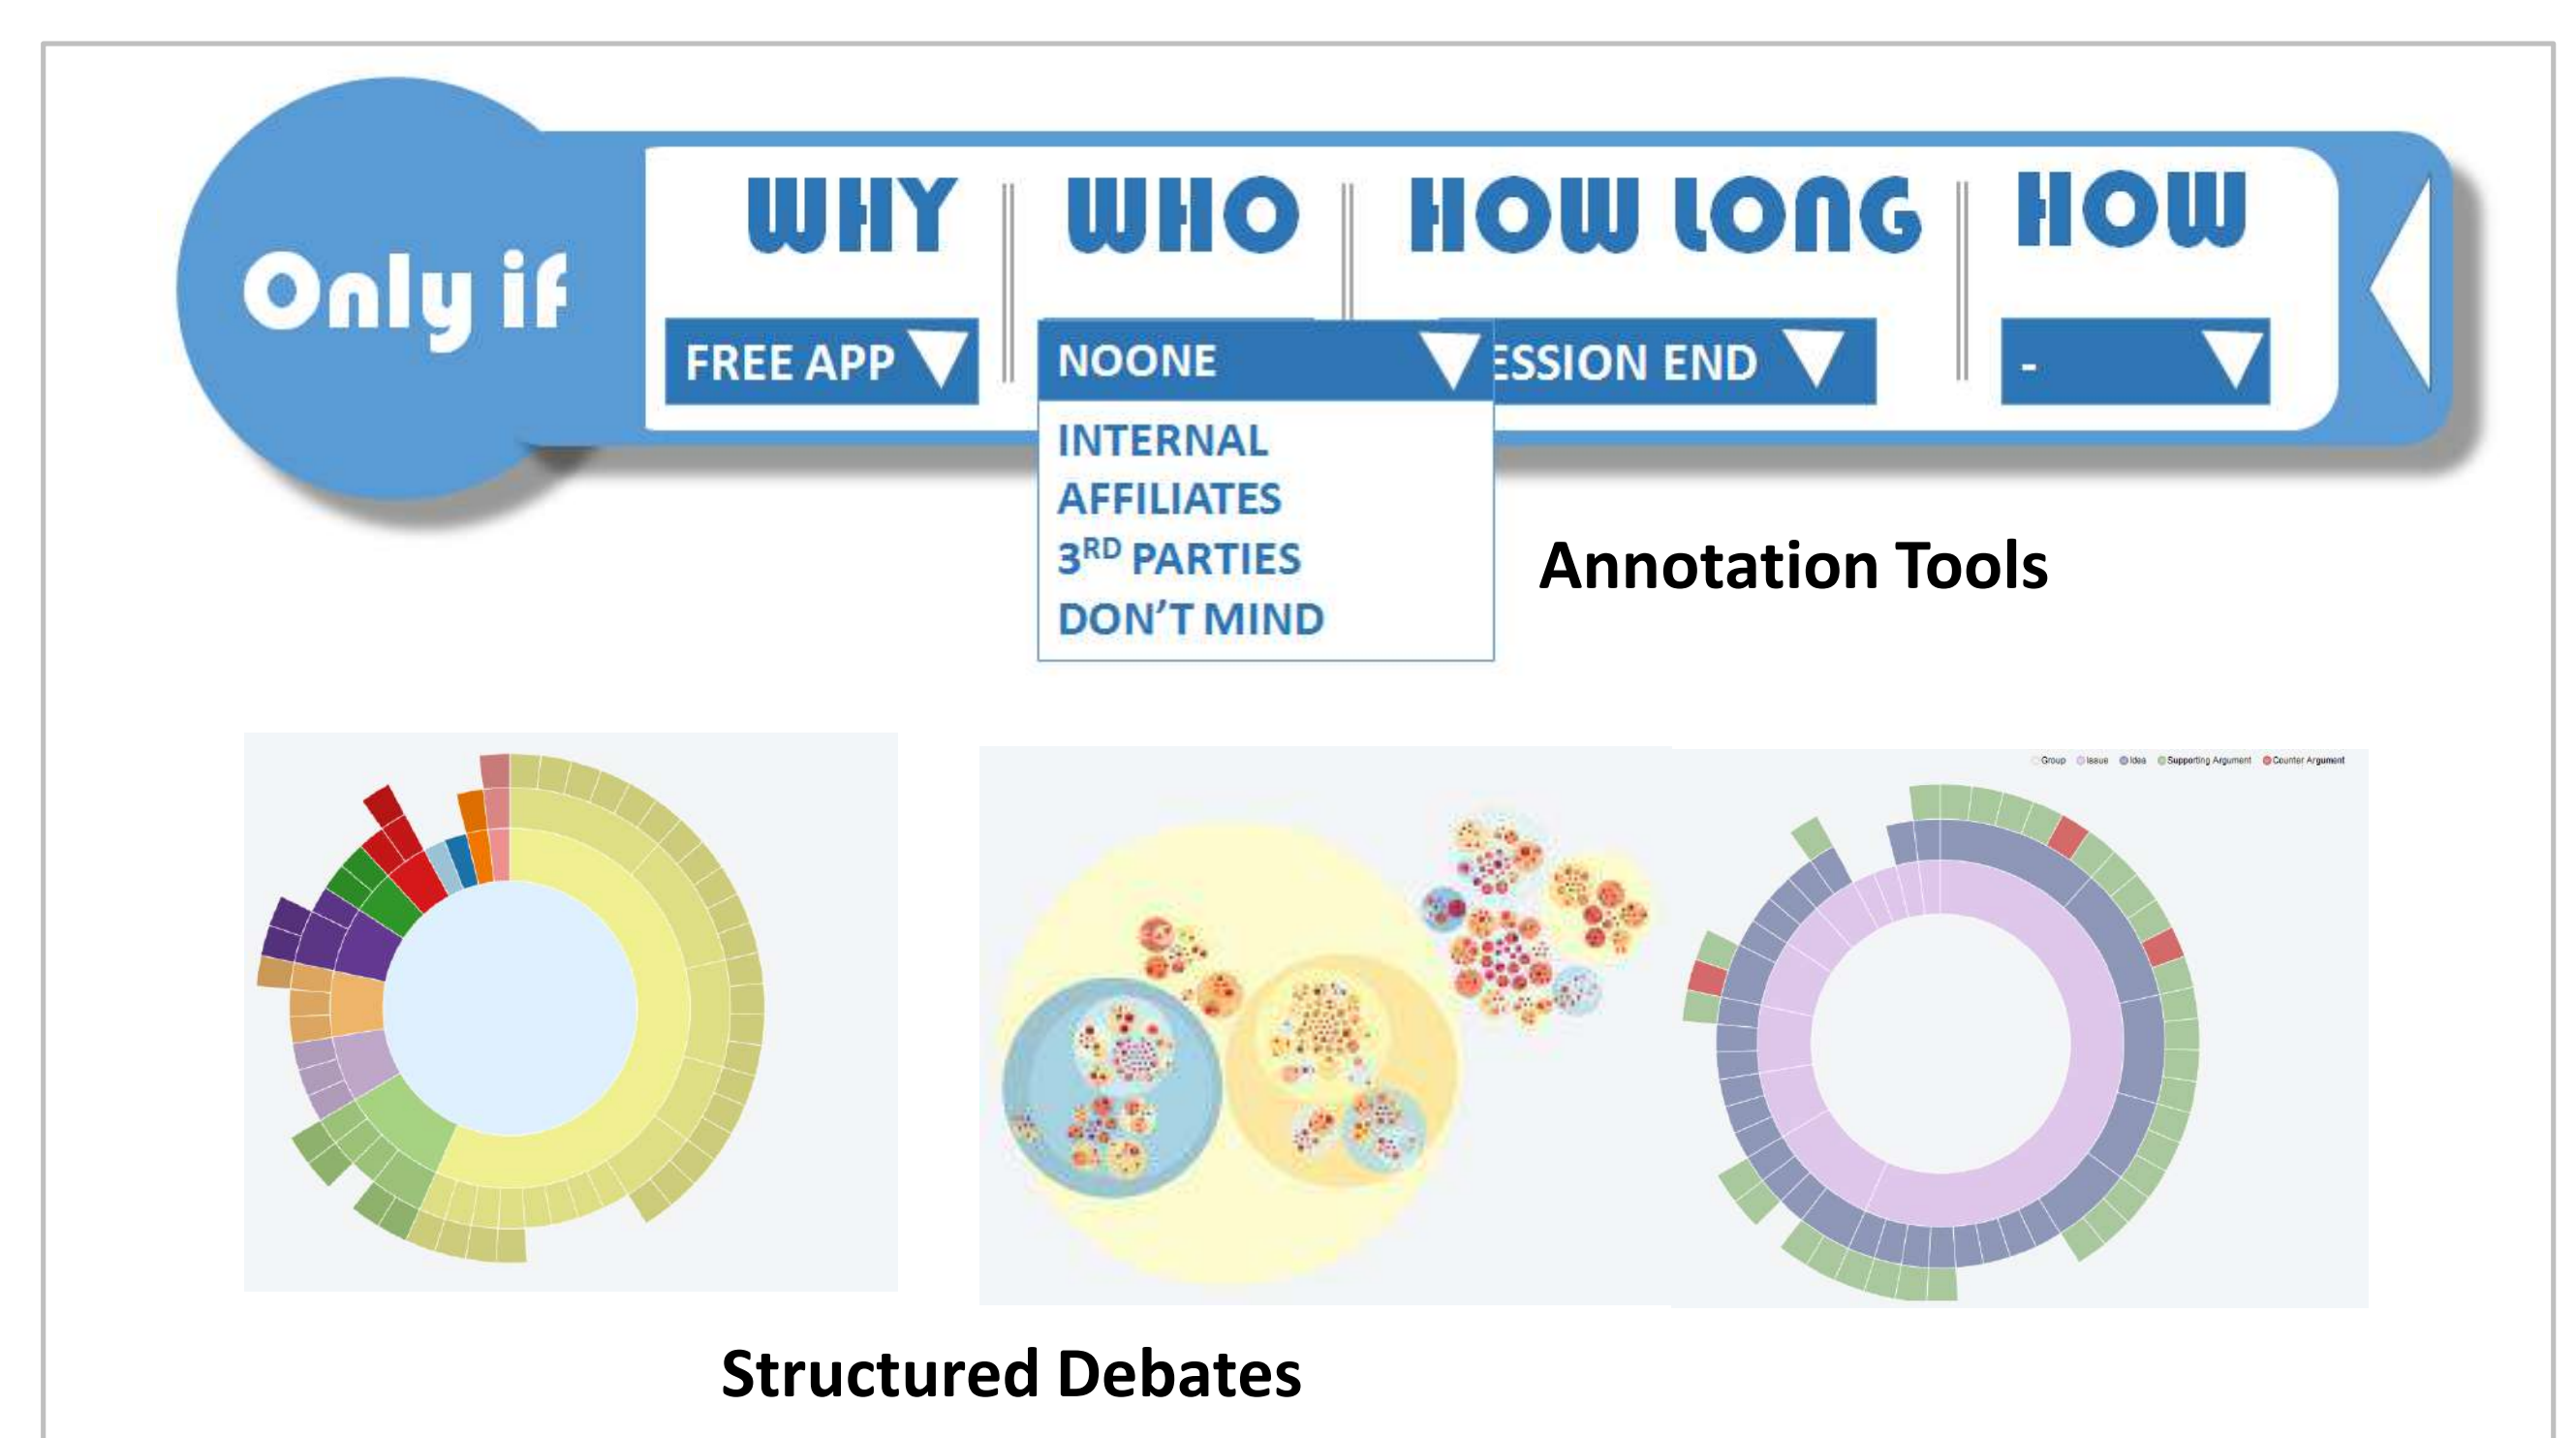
Only if

WHY

FREE APP

WHO

NOONE

INTERNAL
AFFILIATES
3$^{RD}$ PARTIES
DON'T MIND

HOW LONG

ESSION END

HOW

-

Annotation Tools

Group Issue Idea Supporting Argument Counter Argument

Structured Debates